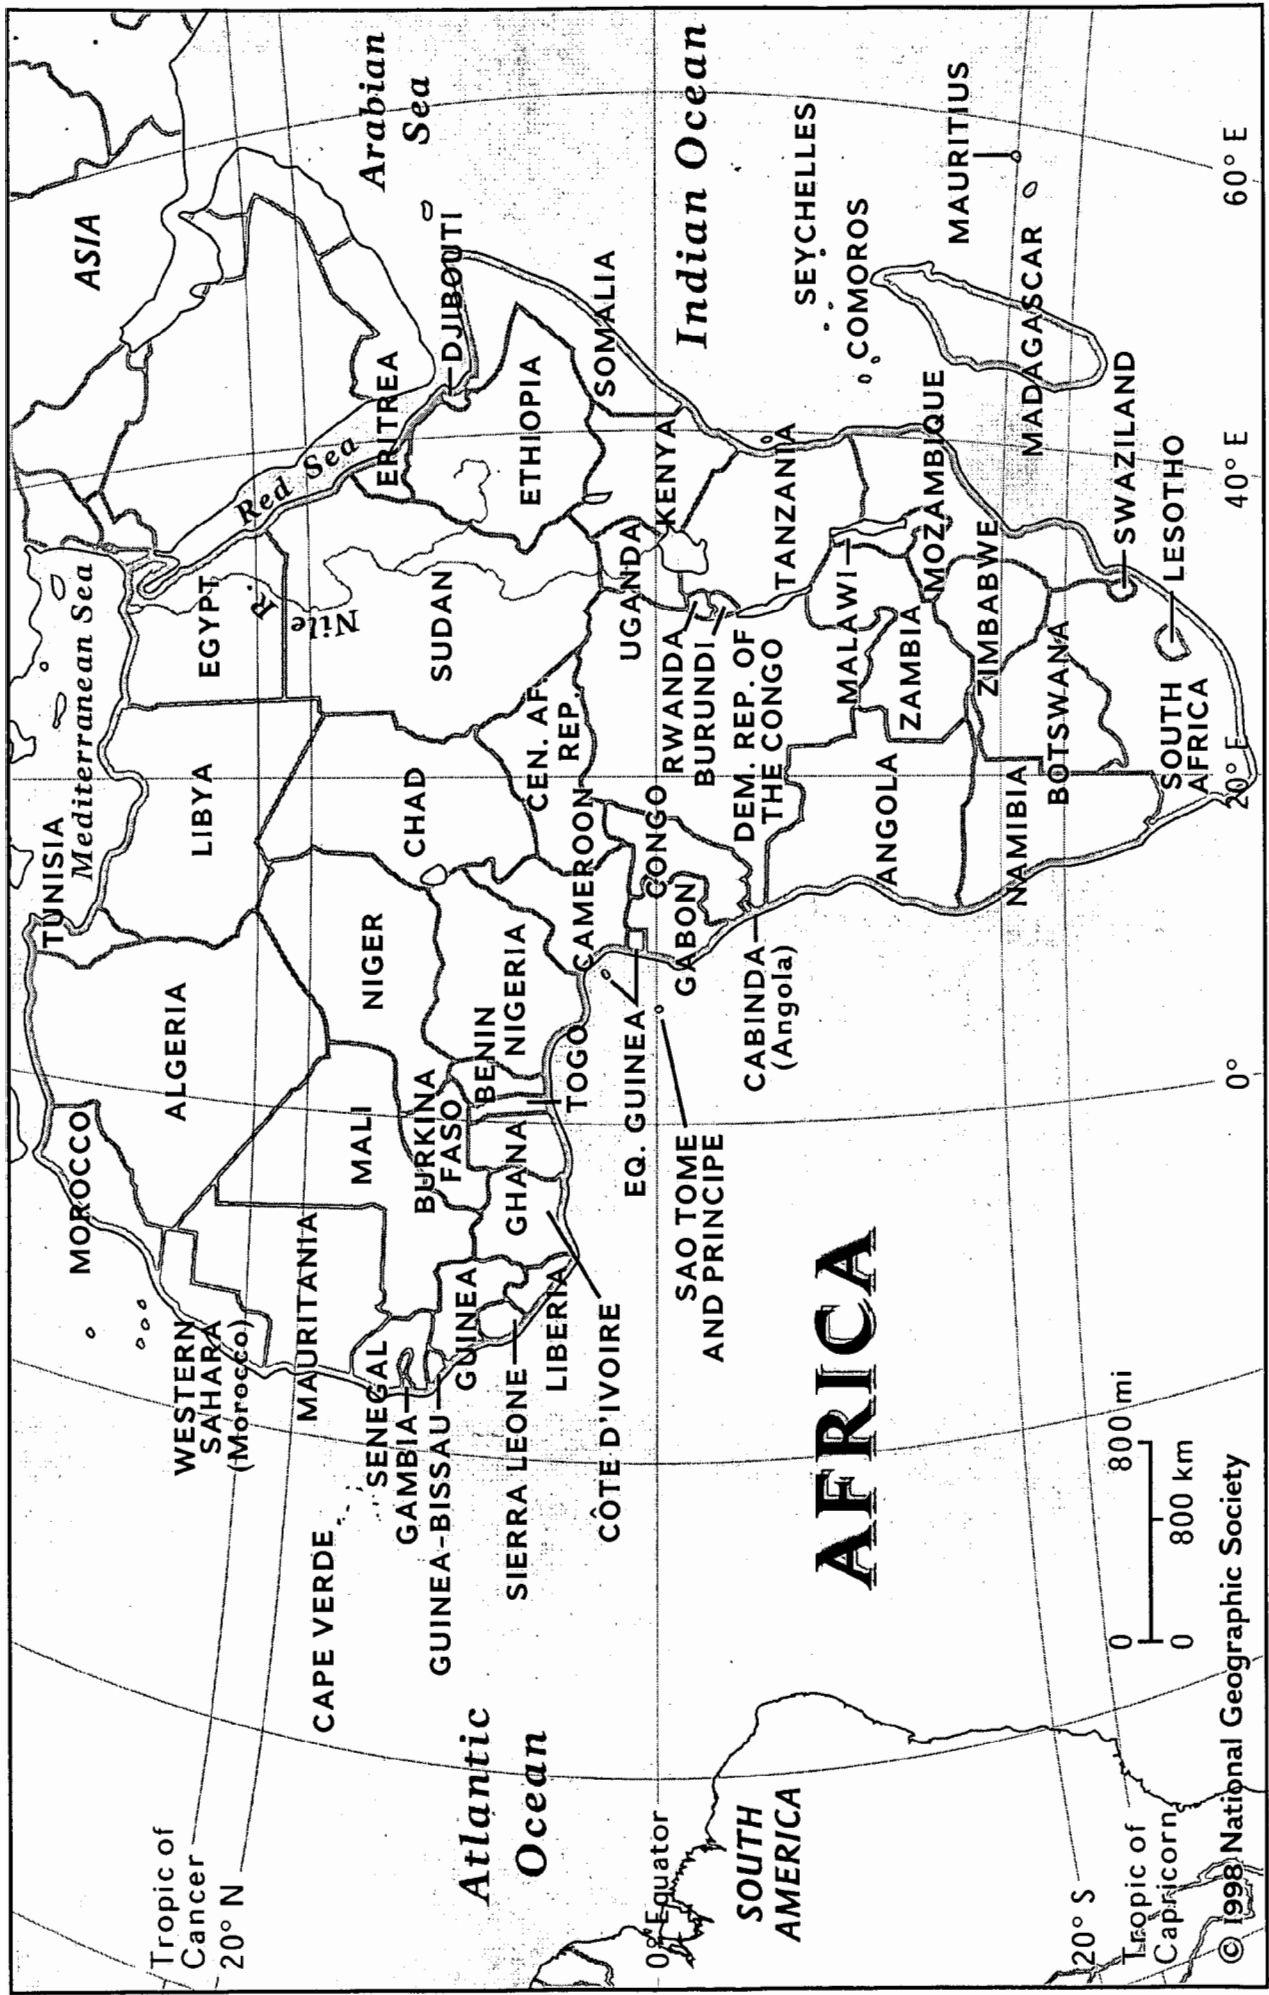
AFRICA

ASIA
Arabian Sea
Indian Ocean
Mediterranean Sea
Red Sea
Nile R.
Atlantic Ocean
SOUTH AMERICA

MOROCCO
ALGERIA
TUNISIA
LIBYA
EGYPT
WESTERN SAHARA (Morocco)
MAURITANIA
MALI
NIGER
CHAD
SUDAN
ERITREA
DJIBOUTI
ETHIOPIA
SOMALIA
CAPE VERDE
SENEGAL
GAMBIA
GUINEA-BISSAU
GUINEA
SIERRA LEONE
LIBERIA
CÔTE D'IVOIRE
BURKINA FASO
GHANA
TOGO
BENIN
NIGERIA
CAMEROON
CEN. AF. REP.
EQ. GUINEA
SAO TOME AND PRINCIPE
GABON
CONGO
CABINDA (Angola)
DEM. REP. OF THE CONGO
UGANDA
KENYA
RWANDA
BURUNDI
TANZANIA
SEYCHELLES
COMOROS
MAURITIUS
MADAGASCAR
MALAWI
MOZAMBIQUE
ZAMBIA
ANGOLA
ZIMBABWE
NAMIBIA
BOTSWANA
SOUTH AFRICA
SWAZILAND
LESOTHO

Tropic of Cancer
20° N
0° Equator
20° S
Tropic of Capricorn
0°
20° E
40° E
60° E

0 800 mi
0 800 km

© 1998 National Geographic Society